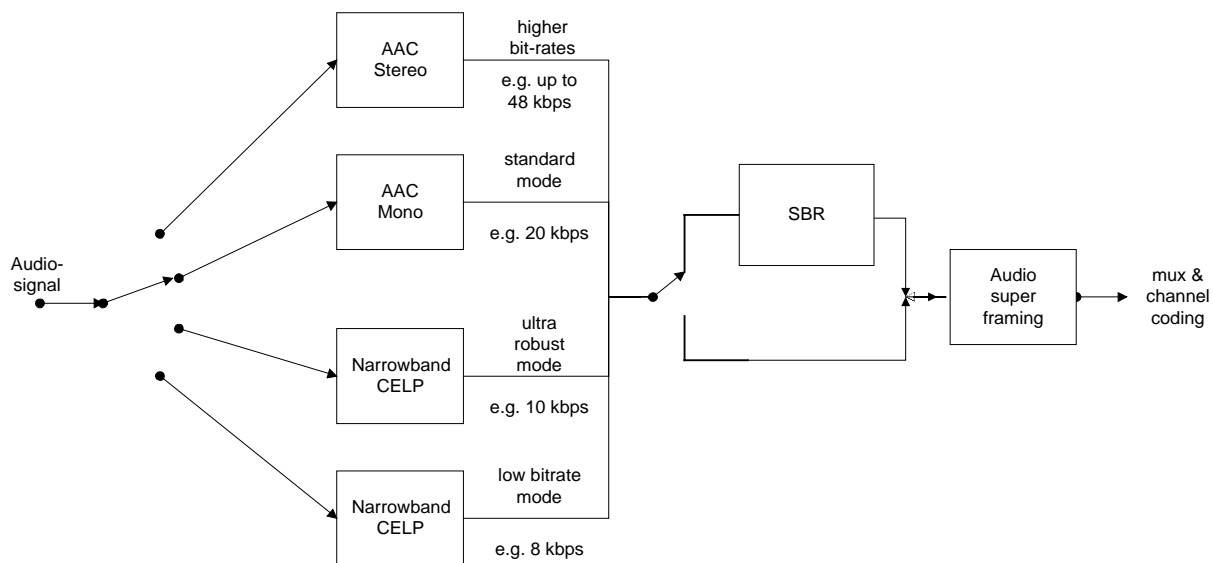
Audio-signal

AAC Stereo

higher bit-rates

e.g. up to 48 kbps

AAC Mono

standard mode

e.g. 20 kbps

Narrowband CELP

ultra robust mode

e.g. 10 kbps

Narrowband CELP

low bitrate mode

e.g. 8 kbps

SBR

Audio super framing

mux & channel coding